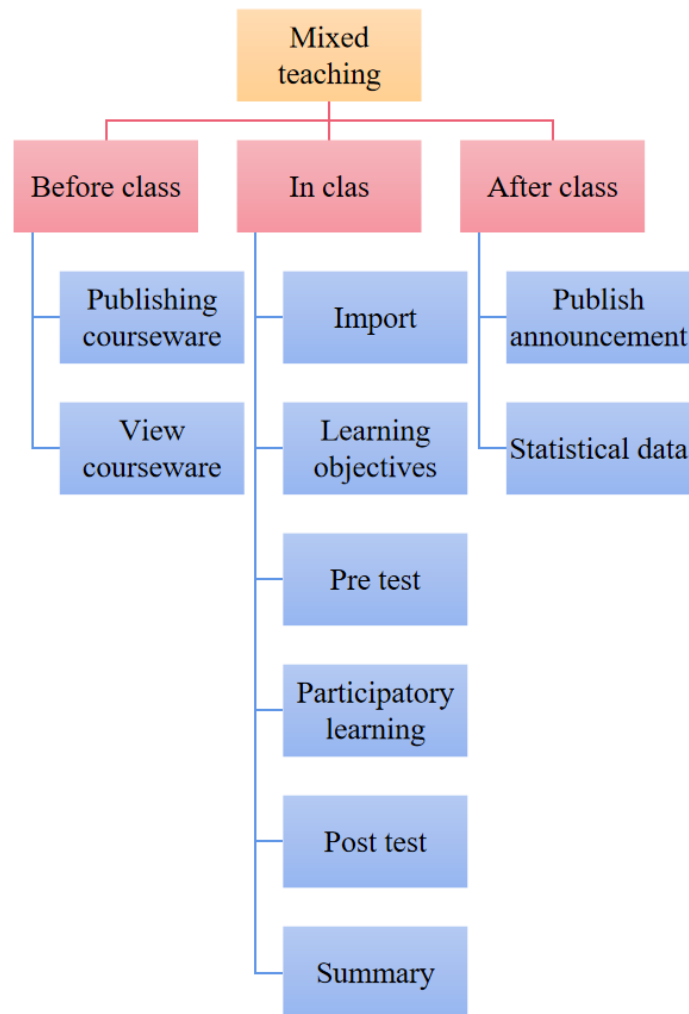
Mixed teaching

Before class

Publishing courseware

View courseware

In clas

Import

Learning objectives

Pre test

Participatory learning

Post test

Summary

After class

Publish announcement

Statistical data